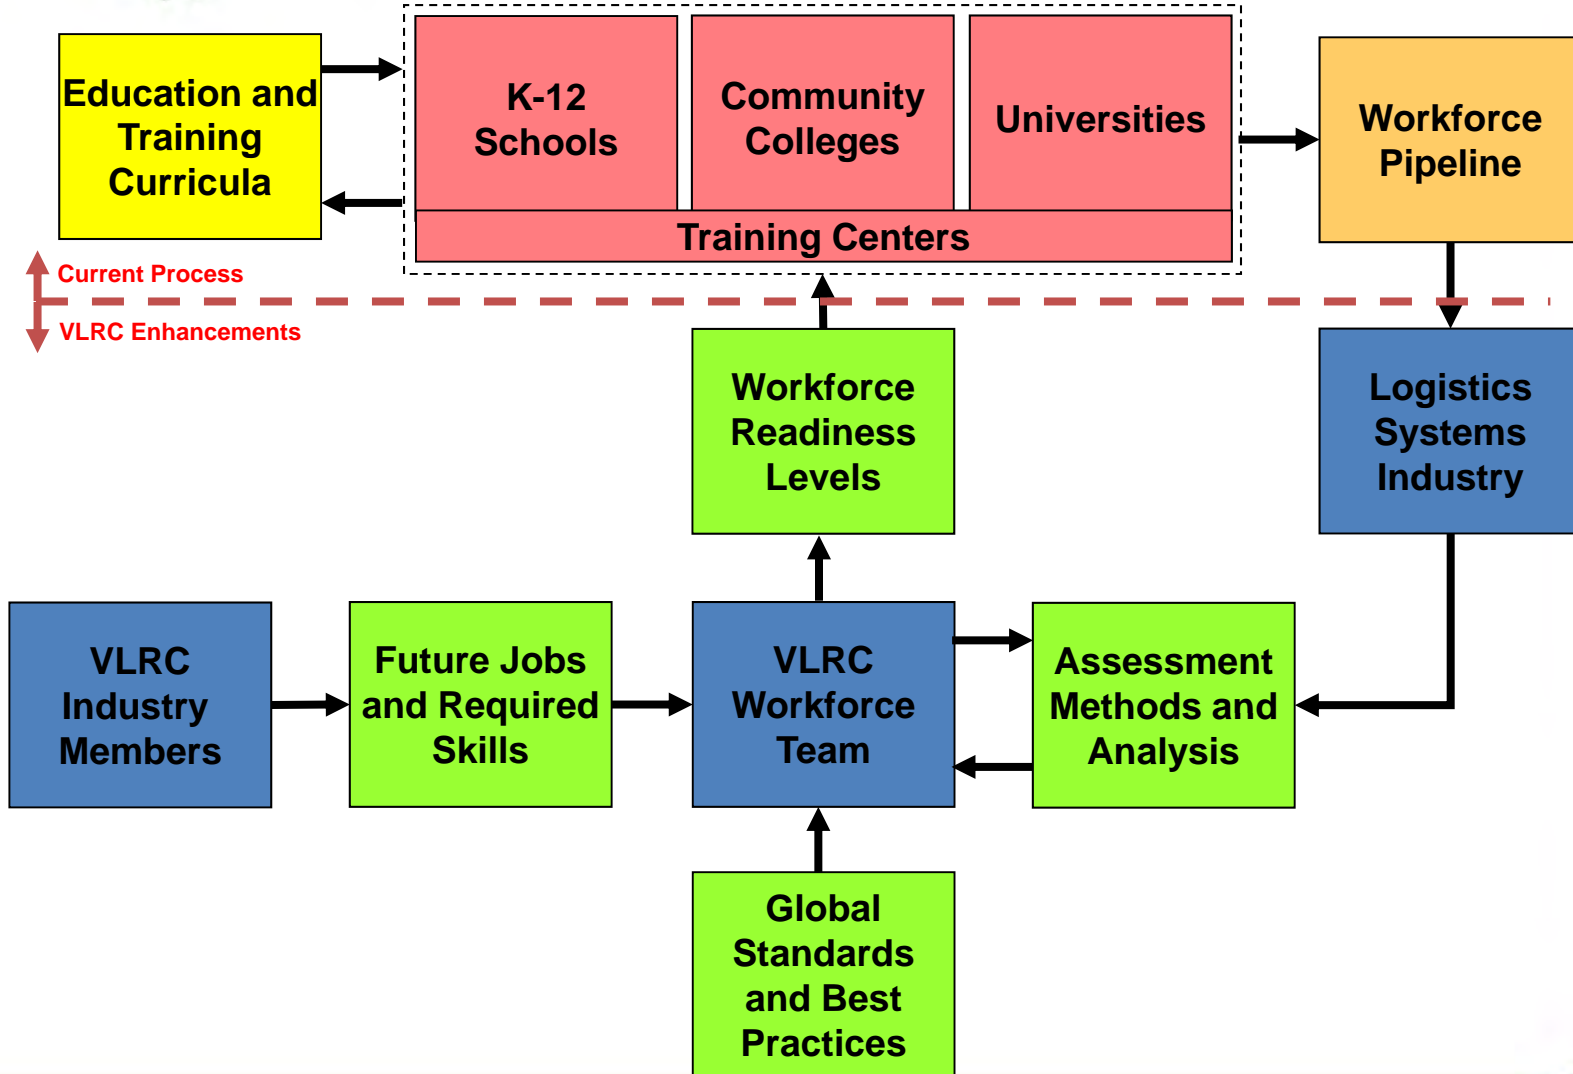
Education and Training Curricula

K-12 Schools

Community Colleges

Universities

Training Centers

Workforce Pipeline

Current Process

VLRC Enhancements

Workforce Readiness Levels

Logistics Systems Industry

VLRC Industry Members

Future Jobs and Required Skills

VLRC Workforce Team

Assessment Methods and Analysis

Global Standards and Best Practices